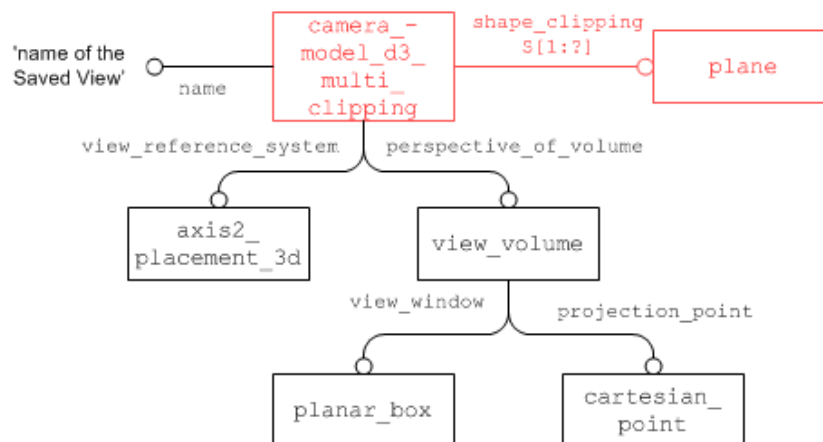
'name of the Saved View'

name

camera_model_d3_multi_clipping

shape_clipping S[1:?]

plane

view_reference_system

perspective_of_volume

axis2_placement_3d

view_volume

view_window

projection_point

planar_box

cartesian_point